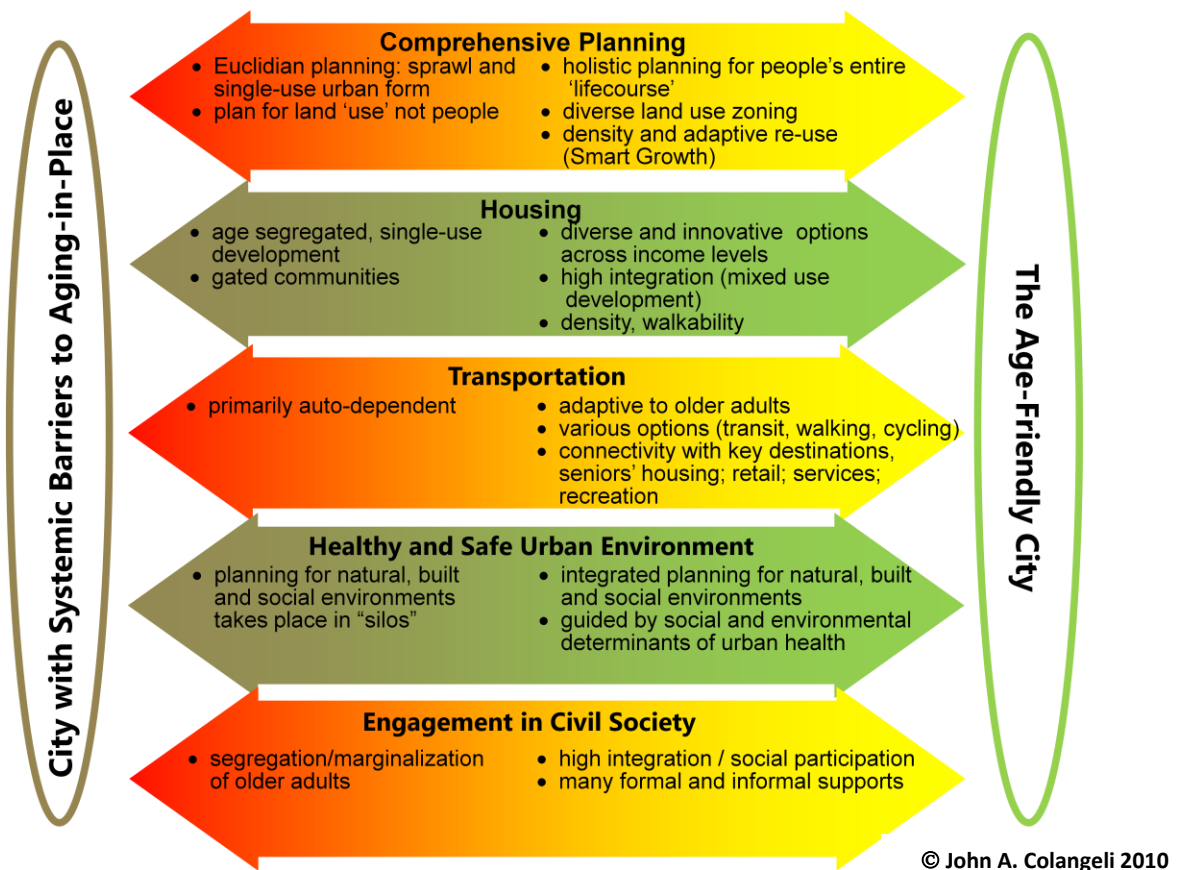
City with Systemic Barriers to Aging-in-Place

Comprehensive Planning
• Euclidian planning: sprawl and single-use urban form
• plan for land 'use' not people

• holistic planning for people's entire 'lifecourse'
• diverse land use zoning
• density and adaptive re-use (Smart Growth)

Housing
• age segregated, single-use development
• gated communities

• diverse and innovative options across income levels
• high integration (mixed use development)
• density, walkability

Transportation
• primarily auto-dependent

• adaptive to older adults
• various options (transit, walking, cycling)
• connectivity with key destinations, seniors' housing; retail; services; recreation

Healthy and Safe Urban Environment
• planning for natural, built and social environments takes place in "silos"

• integrated planning for natural, built and social environments
• guided by social and environmental determinants of urban health

Engagement in Civil Society
• segregation/marginalization of older adults

• high integration / social participation
• many formal and informal supports

The Age-Friendly City

© John A. Colangeli 2010